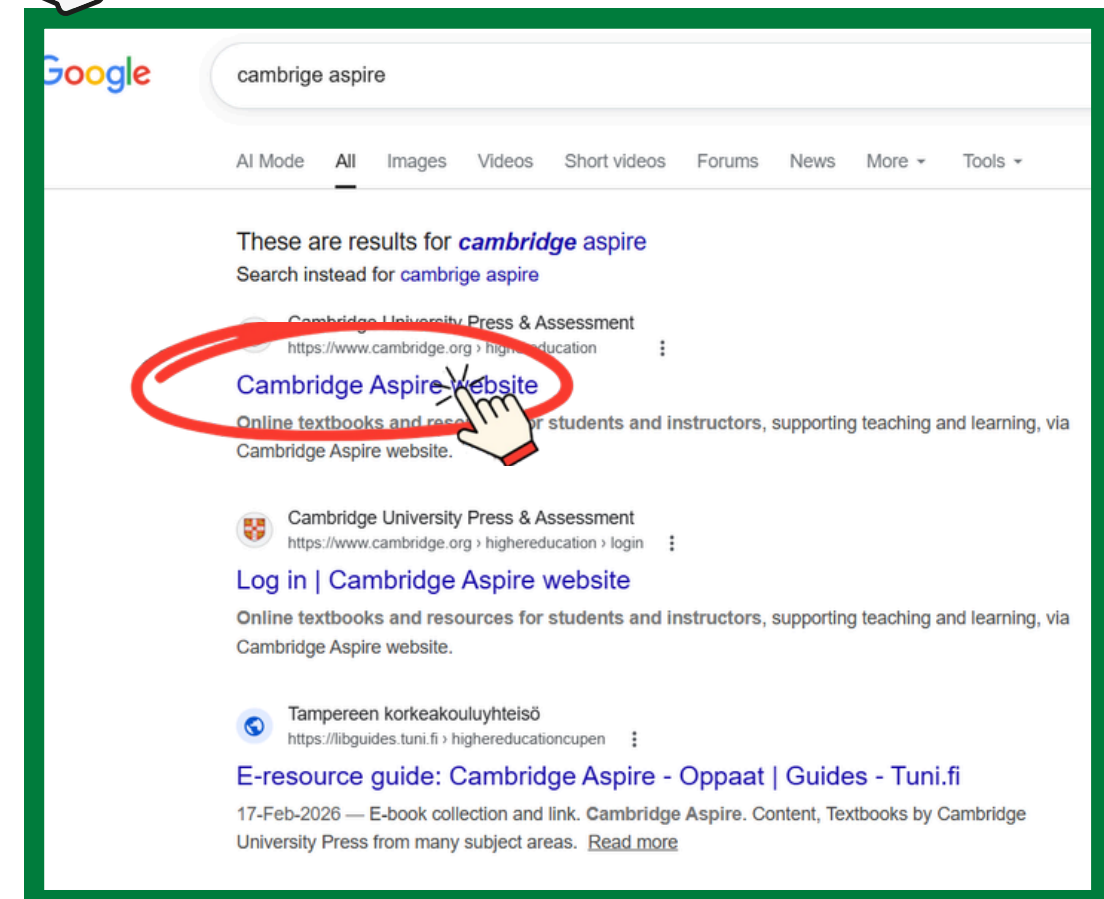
Google

cambrige aspire

AI Mode All Images Videos Short videos Forums News More Tools

These are results for *cambridge* aspire
Search instead for cambrige aspire

Cambridge University Press & Assessment
https://www.cambridge.org › highereducation

Cambridge Aspire website

Online textbooks and reso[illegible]r students and instructors, supporting teaching and learning, via Cambridge Aspire website.

Cambridge University Press & Assessment
https://www.cambridge.org › highereducation › login

Log in | Cambridge Aspire website

Online textbooks and resources for students and instructors, supporting teaching and learning, via Cambridge Aspire website.

Tampereen korkeakouluyhteisö
https://libguides.tuni.fi › highereducationcupen

E-resource guide: Cambridge Aspire - Oppaat | Guides - Tuni.fi

17-Feb-2026 — E-book collection and link. Cambridge Aspire. Content, Textbooks by Cambridge University Press from many subject areas. Read more